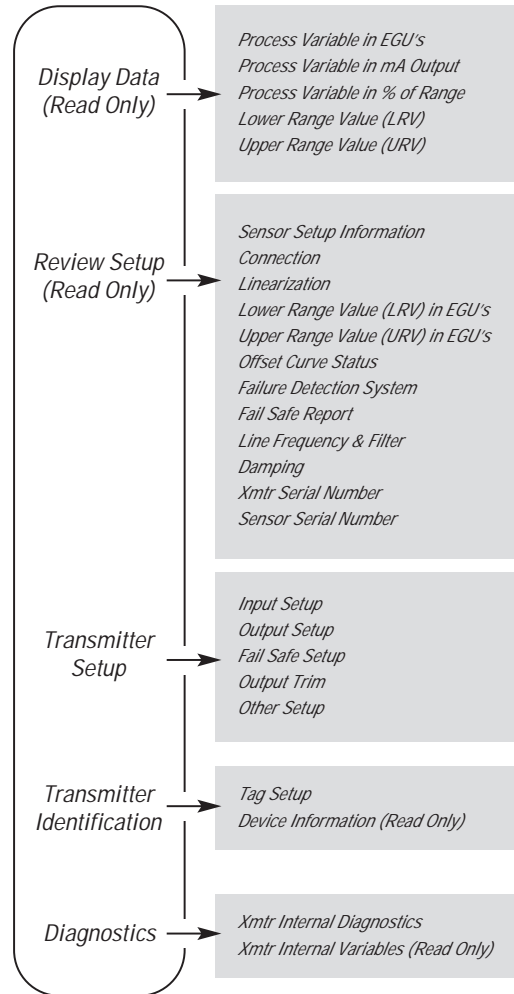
Display Data (Read Only)

Process Variable in EGU's
Process Variable in mA Output
Process Variable in % of Range
Lower Range Value (LRV)
Upper Range Value (URV)

Review Setup (Read Only)

Sensor Setup Information
Connection
Linearization
Lower Range Value (LRV) in EGU's
Upper Range Value (URV) in EGU's
Offset Curve Status
Failure Detection System
Fail Safe Report
Line Frequency & Filter
Damping
Xmtr Serial Number
Sensor Serial Number

Transmitter Setup

Input Setup
Output Setup
Fail Safe Setup
Output Trim
Other Setup

Transmitter Identification

Tag Setup
Device Information (Read Only)

Diagnostics

Xmtr Internal Diagnostics
Xmtr Internal Variables (Read Only)